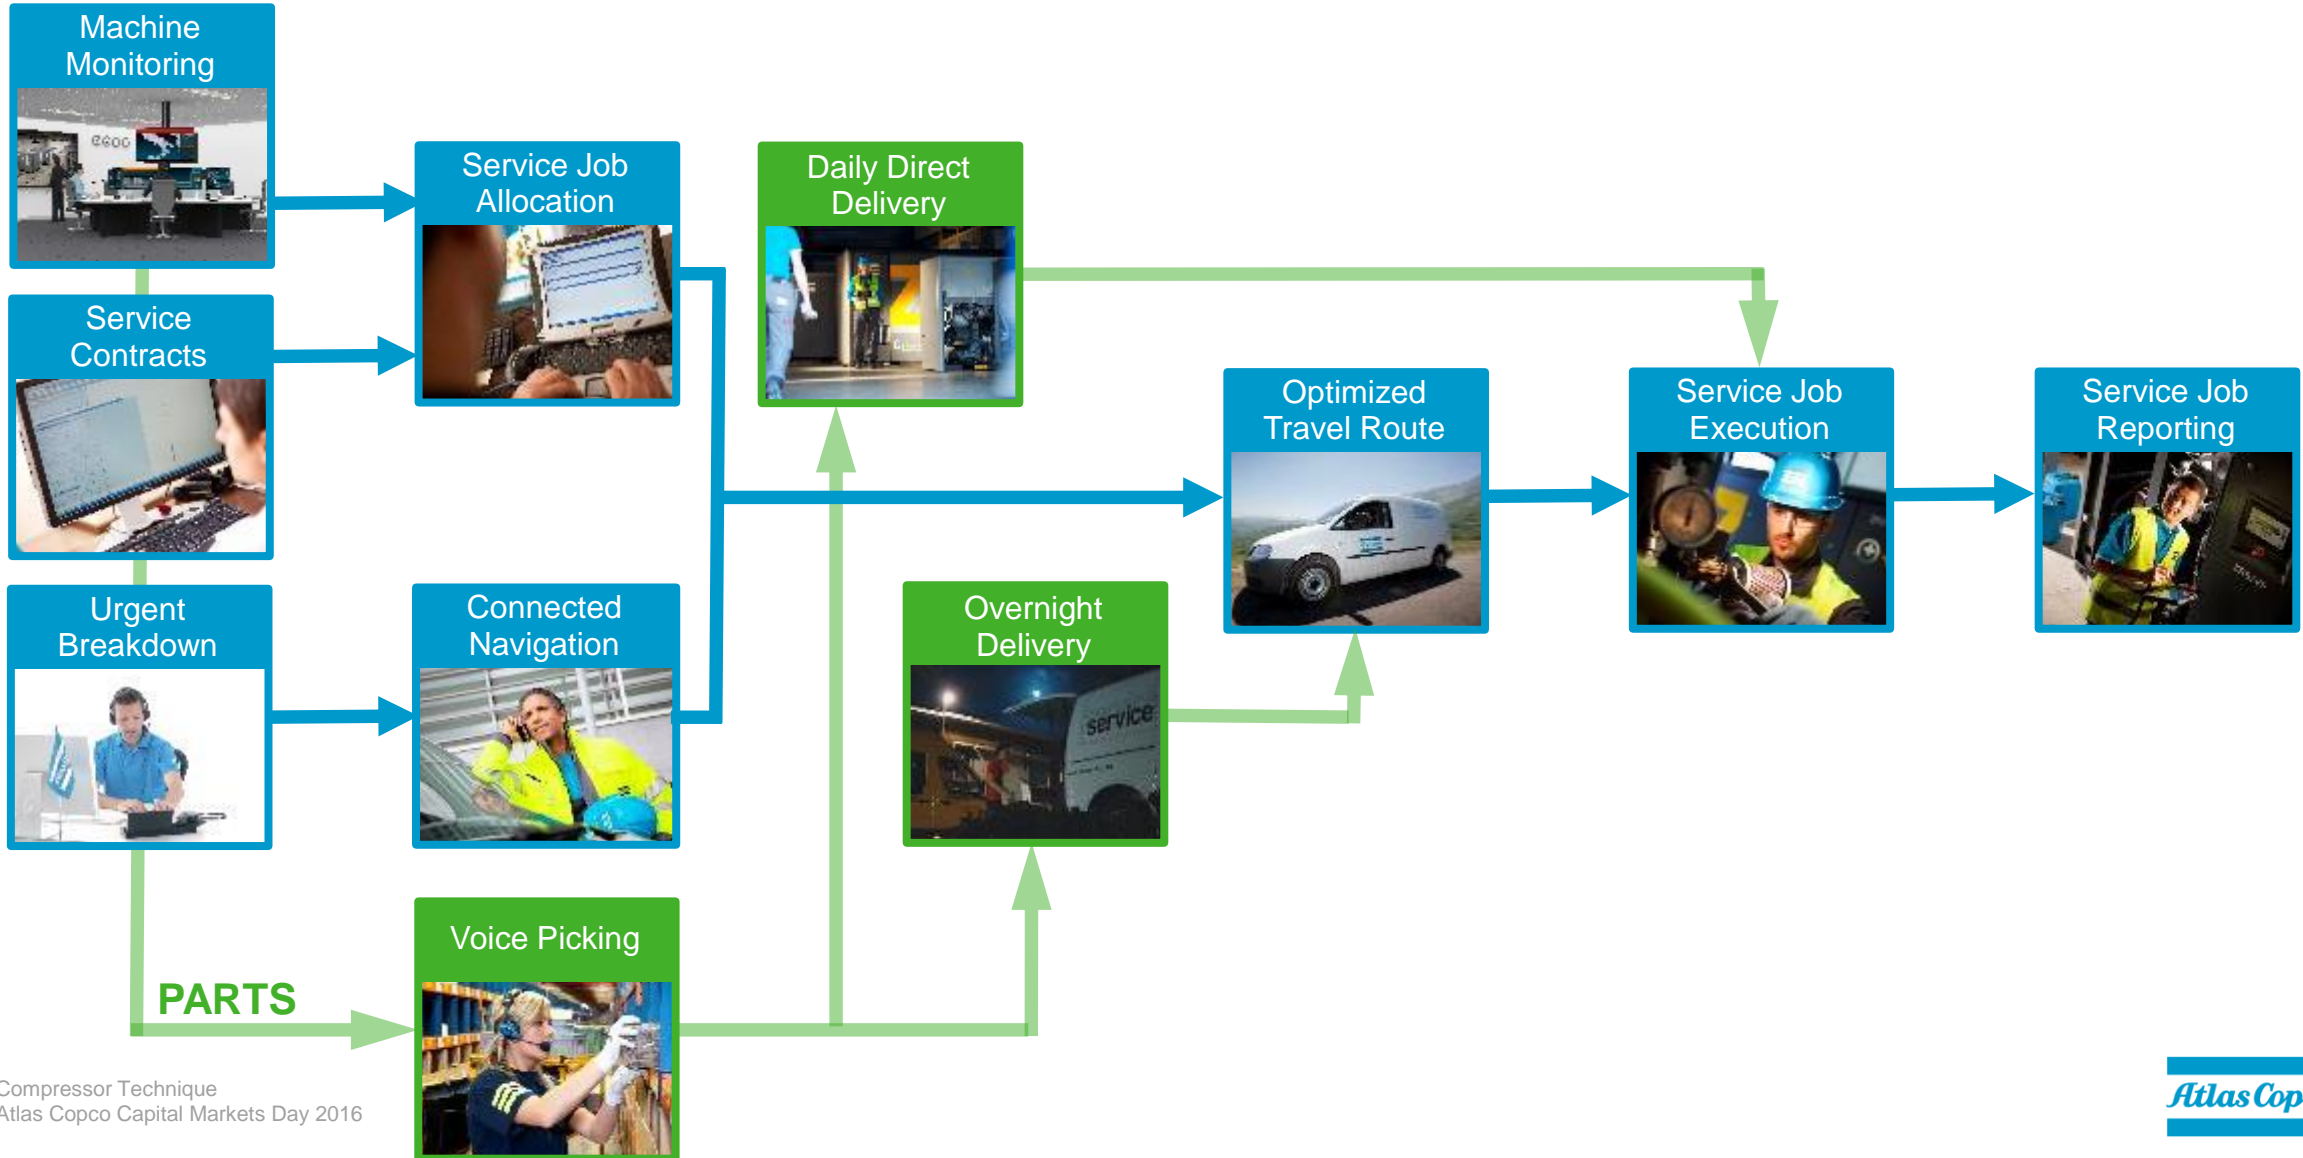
Machine Monitoring

Service Contracts

Urgent Breakdown

Service Job Allocation

Connected Navigation

Voice Picking

Daily Direct Delivery

Overnight Delivery

service

Optimized Travel Route

Service Job Execution

Service Job Reporting

PARTS

Compressor Technique
Atlas Copco Capital Markets Day 2016

Atlas Cop